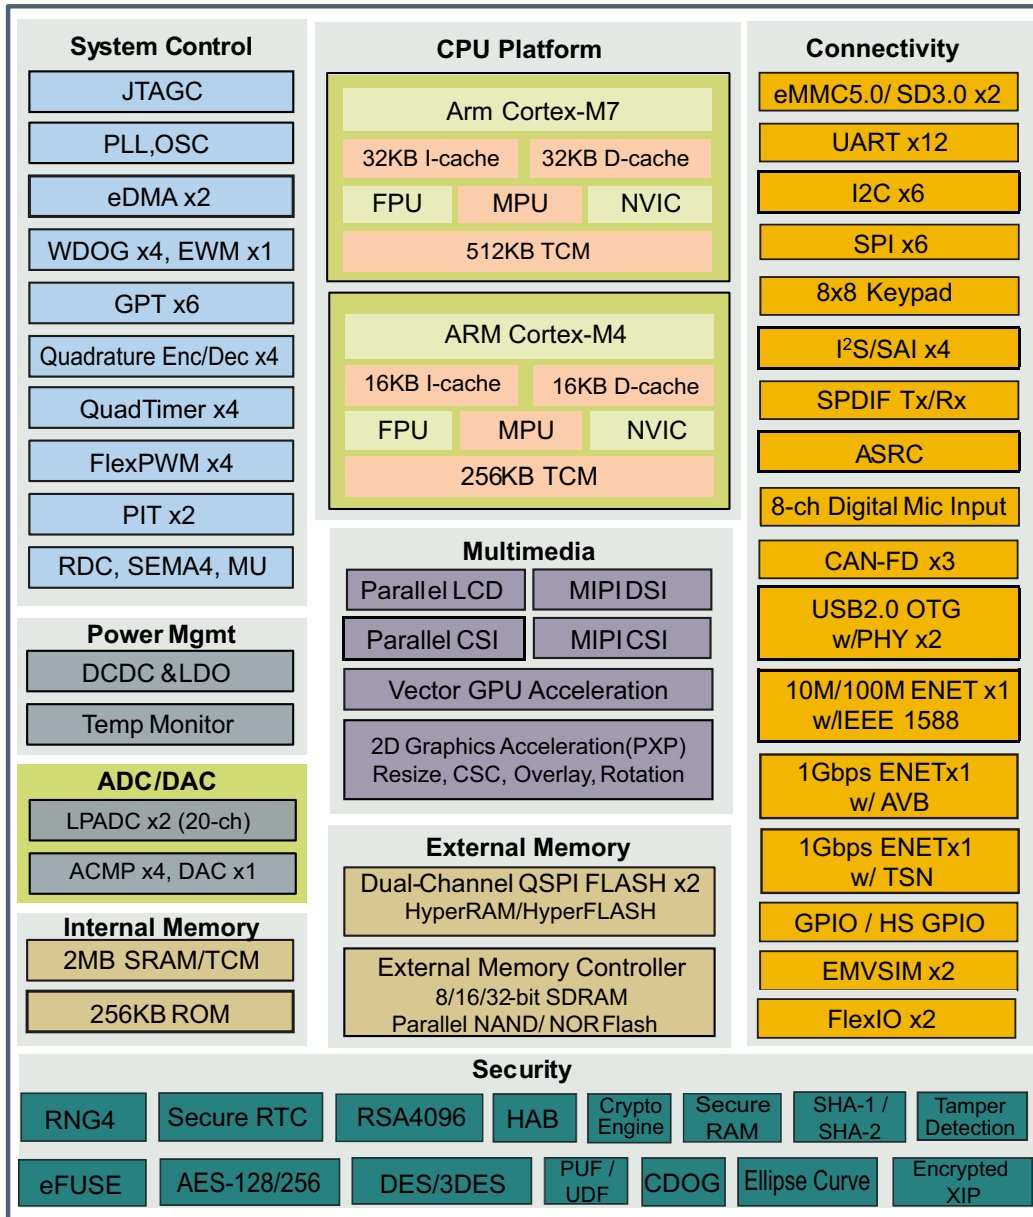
System Control
JTAGC
PLL,OSC
eDMA x2
WDOG x4, EWM x1
GPT x6
Quadrature Enc/Dec x4
QuadTimer x4
FlexPWM x4
PIT x2
RDC, SEMA4, MU

Power Mgmt
DCDC &LDO
Temp Monitor

ADC/DAC
LPADC x2 (20-ch)
ACMP x4, DAC x1

Internal Memory
2MB SRAM/TCM
256KB ROM

CPU Platform
Arm Cortex-M7
32KB I-cache
32KB D-cache
FPU
MPU
NVIC
512KB TCM

ARM Cortex-M4
16KB I-cache
16KB D-cache
FPU
MPU
NVIC
256KB TCM

Multimedia
Parallel LCD
MIPI DSI
Parallel CSI
MIPI CSI
Vector GPU Acceleration
2D Graphics Acceleration(PXP) Resize, CSC, Overlay, Rotation

External Memory
Dual-Channel QSPI FLASH x2
HyperRAM/HyperFLASH
External Memory Controller
8/16/32-bit SDRAM
Parallel NAND/ NOR Flash

Connectivity
eMMC5.0/ SD3.0 x2
UART x12
I2C x6
SPI x6
8x8 Keypad
I$^2$S/SAI x4
SPDIF Tx/Rx
ASRC
8-ch Digital Mic Input
CAN-FD x3
USB2.0 OTG w/PHY x2
10M/100M ENET x1 w/IEEE 1588
1Gbps ENETx1 w/ AVB
1Gbps ENETx1 w/ TSN
GPIO / HS GPIO
EMVSIM x2
FlexIO x2

Security
RNG4
Secure RTC
RSA4096
HAB
Crypto Engine
Secure RAM
SHA-1 / SHA-2
Tamper Detection
eFUSE
AES-128/256
DES/3DES
PUF / UDF
CDOG
Ellipse Curve
Encrypted XIP